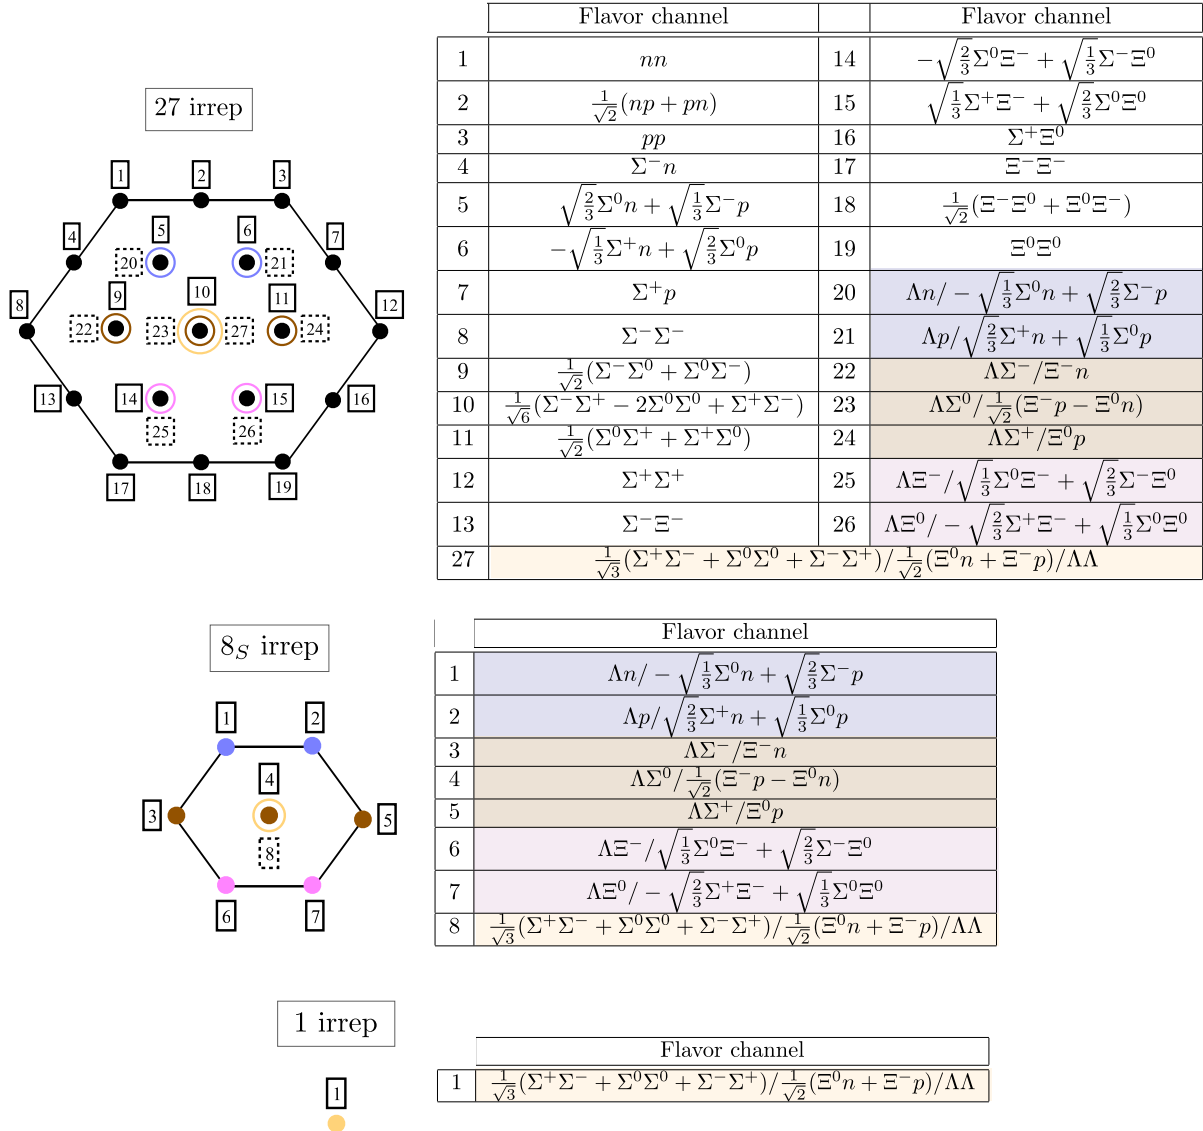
27 irrep

1 2 3 4 5 6 7 8 9 10 11 12 13 14 15 16 17 18 19 20 21 22 23 24 25 26 27

| | Flavor channel | | Flavor channel |
|---|---|---|---|
| 1 | $nn$ | 14 | $-\sqrt{\frac{2}{3}}\Sigma^0\Xi^- + \sqrt{\frac{1}{3}}\Sigma^-\Xi^0$ |
| 2 | $\frac{1}{\sqrt{2}}(np+pn)$ | 15 | $\sqrt{\frac{1}{3}}\Sigma^+\Xi^- + \sqrt{\frac{2}{3}}\Sigma^0\Xi^0$ |
| 3 | $pp$ | 16 | $\Sigma^+\Xi^0$ |
| 4 | $\Sigma^-n$ | 17 | $\Xi^-\Xi^-$ |
| 5 | $\sqrt{\frac{2}{3}}\Sigma^0n + \sqrt{\frac{1}{3}}\Sigma^-p$ | 18 | $\frac{1}{\sqrt{2}}(\Xi^-\Xi^0 + \Xi^0\Xi^-)$ |
| 6 | $-\sqrt{\frac{1}{3}}\Sigma^+n + \sqrt{\frac{2}{3}}\Sigma^0p$ | 19 | $\Xi^0\Xi^0$ |
| 7 | $\Sigma^+p$ | 20 | $\Lambda n/-\sqrt{\frac{1}{3}}\Sigma^0n + \sqrt{\frac{2}{3}}\Sigma^-p$ |
| 8 | $\Sigma^-\Sigma^-$ | 21 | $\Lambda p/\sqrt{\frac{2}{3}}\Sigma^+n + \sqrt{\frac{1}{3}}\Sigma^0p$ |
| 9 | $\frac{1}{\sqrt{2}}(\Sigma^-\Sigma^0 + \Sigma^0\Sigma^-)$ | 22 | $\Lambda\Sigma^-/\Xi^-n$ |
| 10 | $\frac{1}{\sqrt{6}}(\Sigma^-\Sigma^+ - 2\Sigma^0\Sigma^0 + \Sigma^+\Sigma^-)$ | 23 | $\Lambda\Sigma^0/\frac{1}{\sqrt{2}}(\Xi^-p - \Xi^0n)$ |
| 11 | $\frac{1}{\sqrt{2}}(\Sigma^0\Sigma^+ + \Sigma^+\Sigma^0)$ | 24 | $\Lambda\Sigma^+/\Xi^0p$ |
| 12 | $\Sigma^+\Sigma^+$ | 25 | $\Lambda\Xi^-/\sqrt{\frac{1}{3}}\Sigma^0\Xi^- + \sqrt{\frac{2}{3}}\Sigma^-\Xi^0$ |
| 13 | $\Sigma^-\Xi^-$ | 26 | $\Lambda\Xi^0/-\sqrt{\frac{2}{3}}\Sigma^+\Xi^- + \sqrt{\frac{1}{3}}\Sigma^0\Xi^0$ |
| 27 | $\frac{1}{\sqrt{3}}(\Sigma^+\Sigma^- + \Sigma^0\Sigma^0 + \Sigma^-\Sigma^+)/\frac{1}{\sqrt{2}}(\Xi^0n + \Xi^-p)/\Lambda\Lambda$ | | |

$8_S$ irrep

1 2 3 4 5 6 7 8

| | Flavor channel |
|---|---|
| 1 | $\Lambda n/-\sqrt{\frac{1}{3}}\Sigma^0n + \sqrt{\frac{2}{3}}\Sigma^-p$ |
| 2 | $\Lambda p/\sqrt{\frac{2}{3}}\Sigma^+n + \sqrt{\frac{1}{3}}\Sigma^0p$ |
| 3 | $\Lambda\Sigma^-/\Xi^-n$ |
| 4 | $\Lambda\Sigma^0/\frac{1}{\sqrt{2}}(\Xi^-p - \Xi^0n)$ |
| 5 | $\Lambda\Sigma^+/\Xi^0p$ |
| 6 | $\Lambda\Xi^-/\sqrt{\frac{1}{3}}\Sigma^0\Xi^- + \sqrt{\frac{2}{3}}\Sigma^-\Xi^0$ |
| 7 | $\Lambda\Xi^0/-\sqrt{\frac{2}{3}}\Sigma^+\Xi^- + \sqrt{\frac{1}{3}}\Sigma^0\Xi^0$ |
| 8 | $\frac{1}{\sqrt{3}}(\Sigma^+\Sigma^- + \Sigma^0\Sigma^0 + \Sigma^-\Sigma^+)/\frac{1}{\sqrt{2}}(\Xi^0n + \Xi^-p)/\Lambda\Lambda$ |

1 irrep

1

| | Flavor channel |
|---|---|
| 1 | $\frac{1}{\sqrt{3}}(\Sigma^+\Sigma^- + \Sigma^0\Sigma^0 + \Sigma^-\Sigma^+)/\frac{1}{\sqrt{2}}(\Xi^0n + \Xi^-p)/\Lambda\Lambda$ |